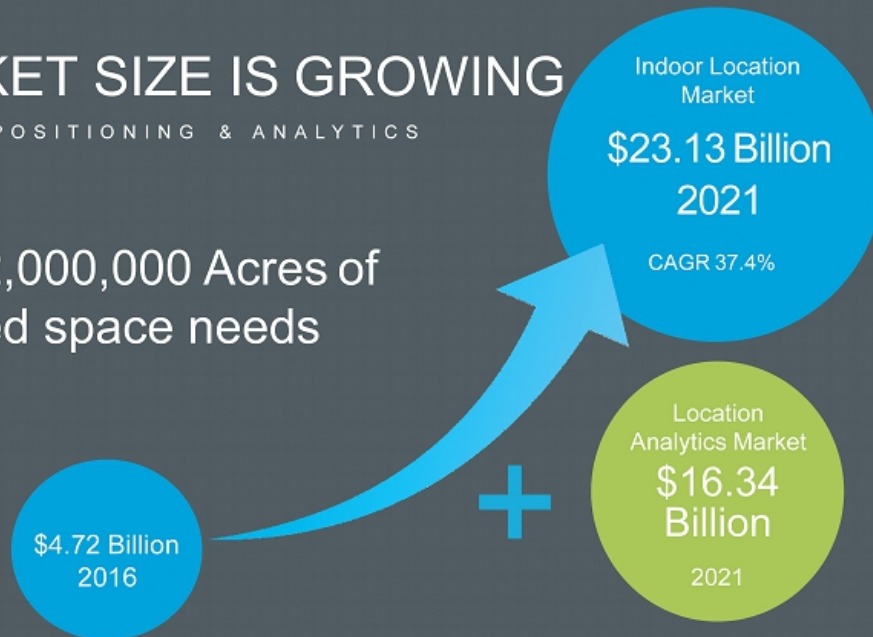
KET SIZE IS GROWING

POSITIONING & ANALYTICS

,000,000 Acres of
d space needs

Indoor Location Market
$23.13 Billion
2021
CAGR 37.4%

$4.72 Billion
2016

+

Location Analytics Market
$16.34 Billion
2021